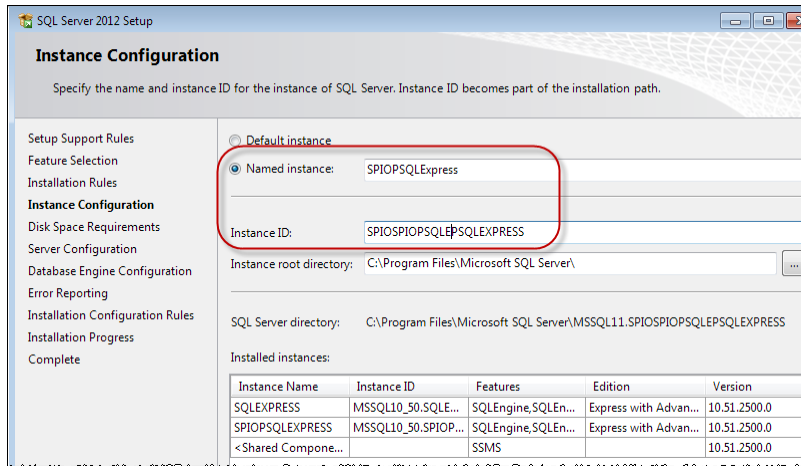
SQL Server 2012 Setup

Instance Configuration

Specify the name and instance ID for the instance of SQL Server. Instance ID becomes part of the installation path.

Setup Support Rules
Feature Selection
Installation Rules
Instance Configuration
Disk Space Requirements
Server Configuration
Database Engine Configuration
Error Reporting
Installation Configuration Rules
Installation Progress
Complete

Default instance

Named instance: SPIOPSQLExpress

Instance ID: SPIOSPIOPSQLEPSQLEXPRESS

Instance root directory: C:\Program Files\Microsoft SQL Server\

...

SQL Server directory: C:\Program Files\Microsoft SQL Server\MSSQL11.SPIOSPIOPSQLEPSQLEXPRESS

Installed instances:

| Instance Name | Instance ID | Features | Edition | Version |
|---|---|---|---|---|
| SQLEXPRESS | MSSQL10_50.SQLE... | SQLEngine,SQLEn... | Express with Advan... | 10.51.2500.0 |
| SPIOPSQLEXPRESS | MSSQL10_50.SPIOP... | SQLEngine,SQLEn... | Express with Advan... | 10.51.2500.0 |
| <Shared Compone... | | SSMS | | 10.51.2500.0 |